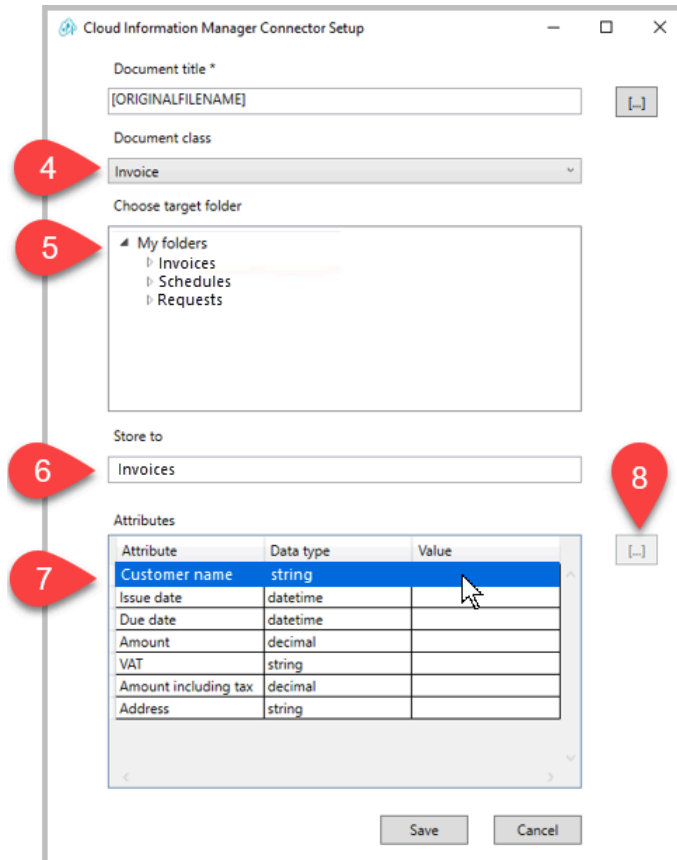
Cloud Information Manager Connector Setup

Document title *

[ORIGINALFILENAME]

[...]

Document class

4

Invoice

Choose target folder

5

My folders
Invoices
Schedules
Requests

Store to

6

Invoices

8

Attributes

[...]

7

| Attribute | Data type | Value |
|---|---|---|
| Customer name | string | |
| Issue date | datetime | |
| Due date | datetime | |
| Amount | decimal | |
| VAT | string | |
| Amount including tax | decimal | |
| Address | string | |

Save

Cancel